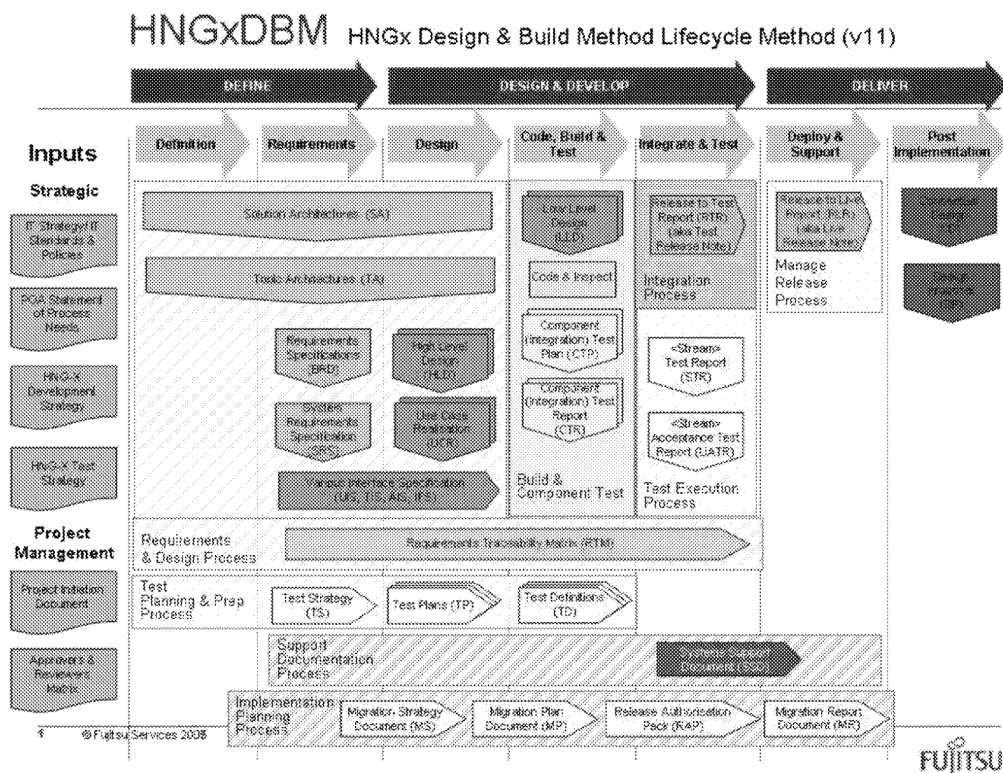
HNGxDBM HNGx Design & Build Method Lifecycle Method (v11)

DEFINE

DESIGN & DEVELOP

DELIVER

Definition

Requirements

Design

Code, Build & Test

Integrate & Test

Deploy & Support

Post Implementation

Inputs

Strategic

IT Strategy/IT Standards & Policies

POA Statement of Process Needs

HNG-X Development Strategy

HNG-X Test Strategy

Project Management

Project Initiation Document

Approvers & Reviewers Matrix

Solution Architectures (SA)

Technical Architectures (TA)

Requirements Specifications (BRD)

High Level Design (HLD)

System Requirements Specification (SRS)

Use Case Realisation (UCR)

Various Interface Specification (UIS, TIS, AIS, IFS)

Low Level Design (LLD)

Code & Inspect

Component (Integration) Test Plan (CTP)

Component (Integration) Test Report (CTR)

Build & Component Test

Release to Test Report (RTR) (aka Test Release Note)

Integration Process

<Stream> Test Report (STR)

<Stream> Acceptance Test Report (UATR)

Test Execution Process

Release to Live Report (RLR) (aka Live Release Note)

Manage Release Process

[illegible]

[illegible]

Requirements & Design Process

Requirements Traceability Matrix (RTM)

Test Planning & Prep Process

Test Strategy (TS)

Test Plans (TP)

Test Definitions (TD)

Support Documentation Process

Systems Support Document (SSD)

Implementation Planning Process

Migration Strategy Document (MS)

Migration Plan Document (MP)

Release Authorisation Pack (RAP)

Migration Report Document (MR)

1 © Fujitsu Services 2008

FUJITSU